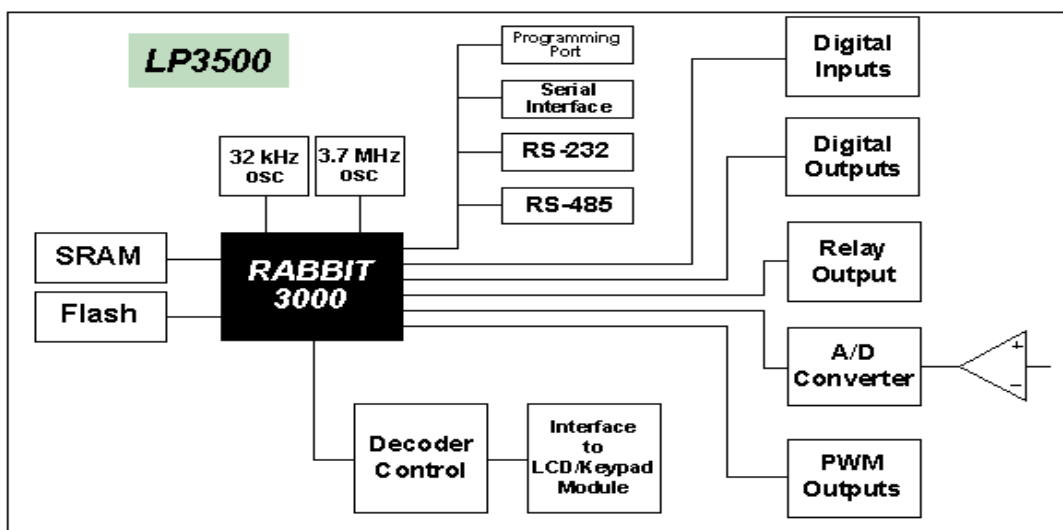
LP3500

Programming Port

Serial Interface

RS-232

RS-485

Digital Inputs

Digital Outputs

32 kHz osc

3.7 MHz osc

SRAM

Flash

RABBIT 3000

Relay Output

A/D Converter

+

−

Decoder Control

Interface to LCD/Keypad Module

PWM Outputs